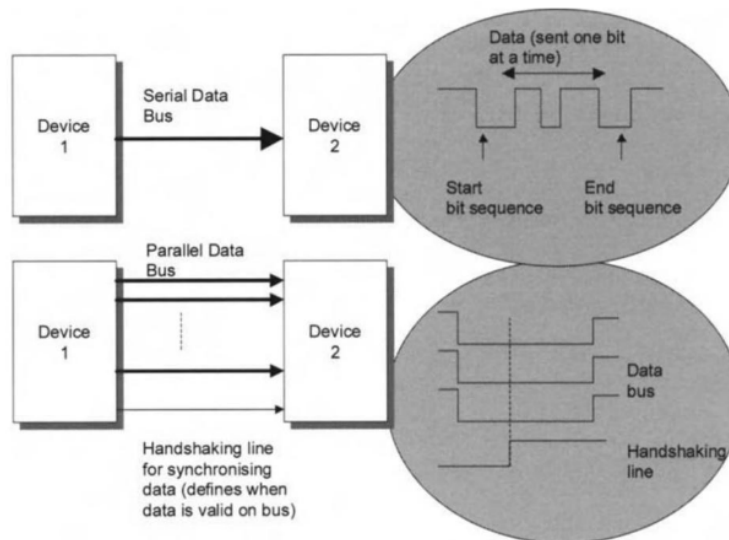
Device 1

Serial Data Bus

Device 2

Data (sent one bit at a time)

Start bit sequence

End bit sequence

Parallel Data Bus

Device 1

Device 2

Data bus

Handshaking line

Handshaking line for synchronising data (defines when data is valid on bus)